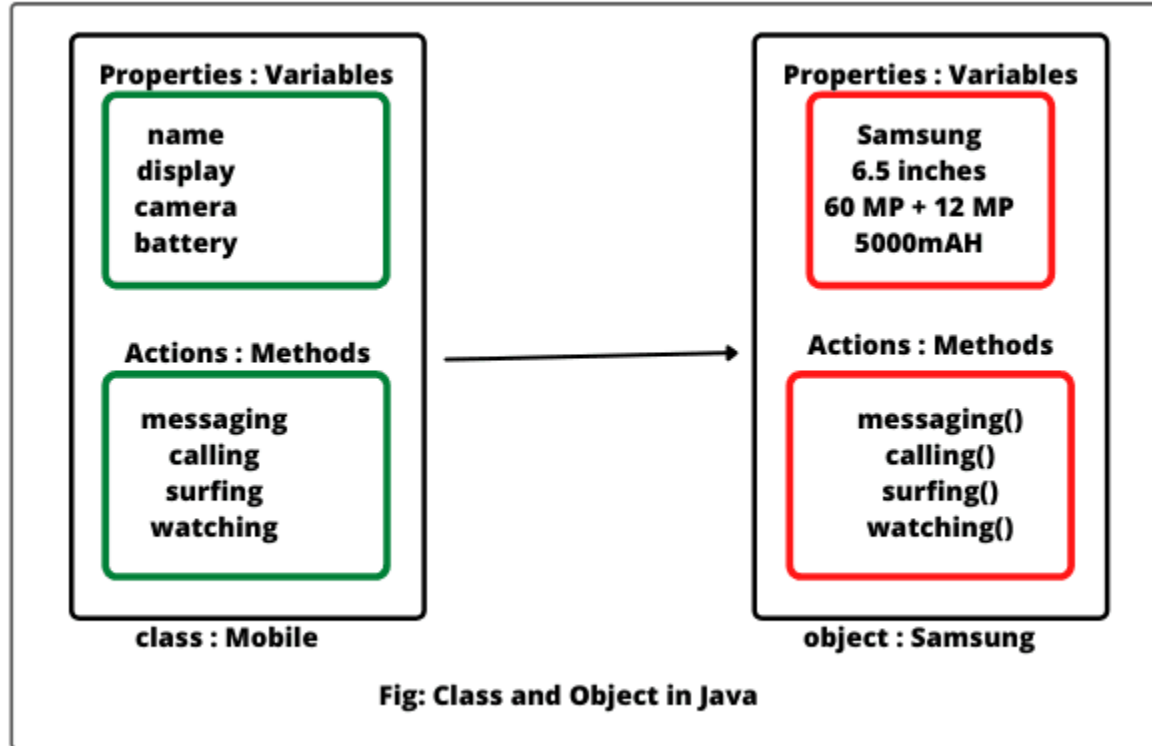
Properties : Variables

name
display
camera
battery

Actions : Methods

messaging
calling
surfing
watching

class : Mobile

Properties : Variables

Samsung
6.5 inches
60 MP + 12 MP
5000mAH

Actions : Methods

messaging()
calling()
surfing()
watching()

object : Samsung

Fig: Class and Object in Java